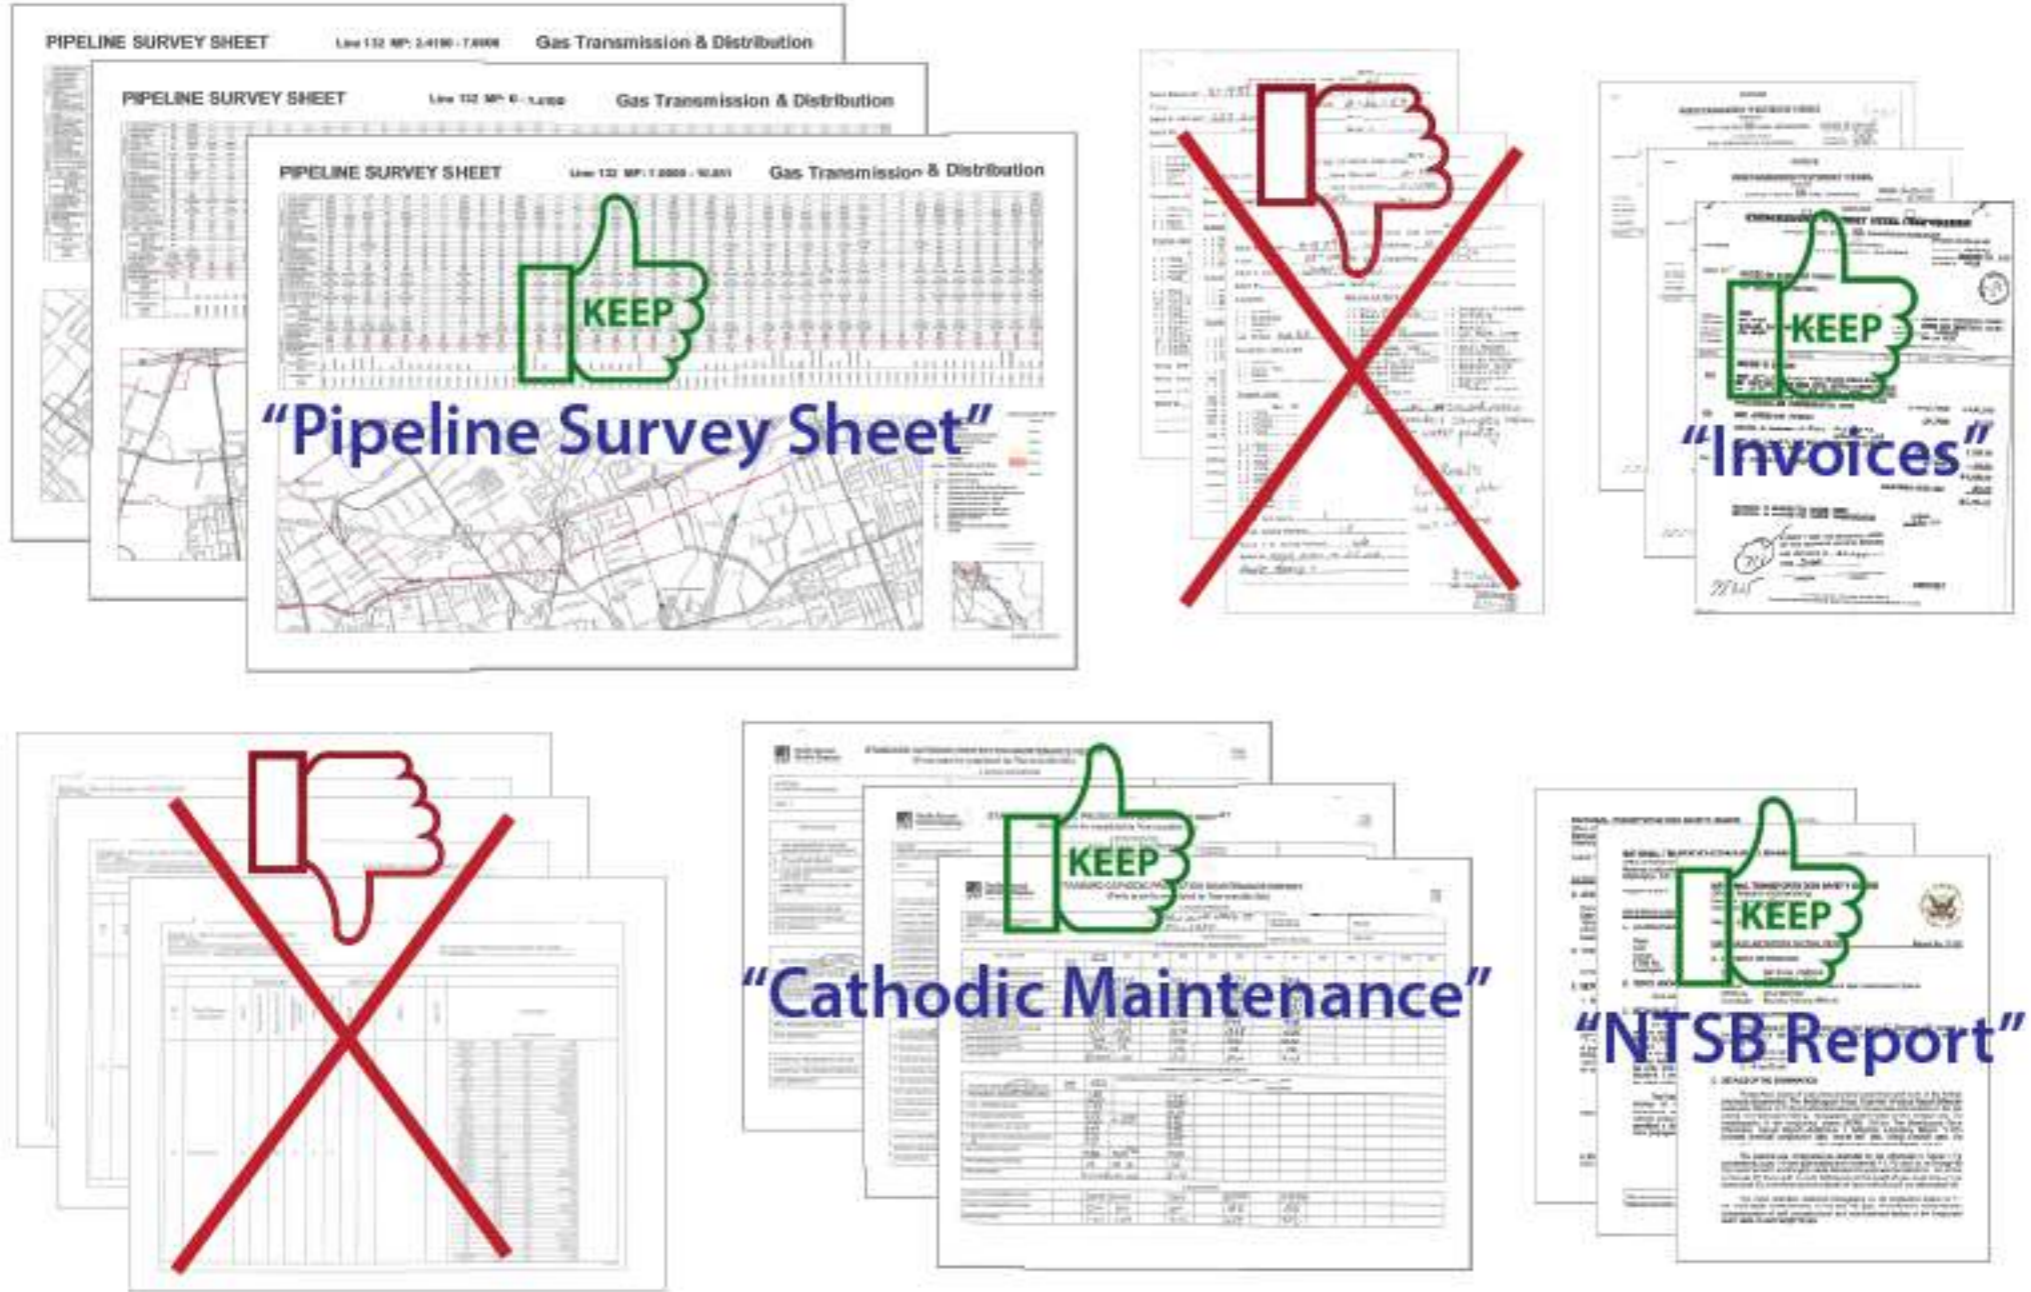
PIPELINE SURVEY SHEET Line 132 MP: 2.4100 - 7.0000 Gas Transmission & Distribution

PIPELINE SURVEY SHEET Line 132 MP: 6 - 1.4100 Gas Transmission & Distribution

PIPELINE SURVEY SHEET Line 132 MP: 7.0000 - 10.011 Gas Transmission & Distribution

KEEP

"Pipeline Survey Sheet"

KEEP

"Invoices"

KEEP

"Cathodic Maintenance"

KEEP

"NTSB Report"